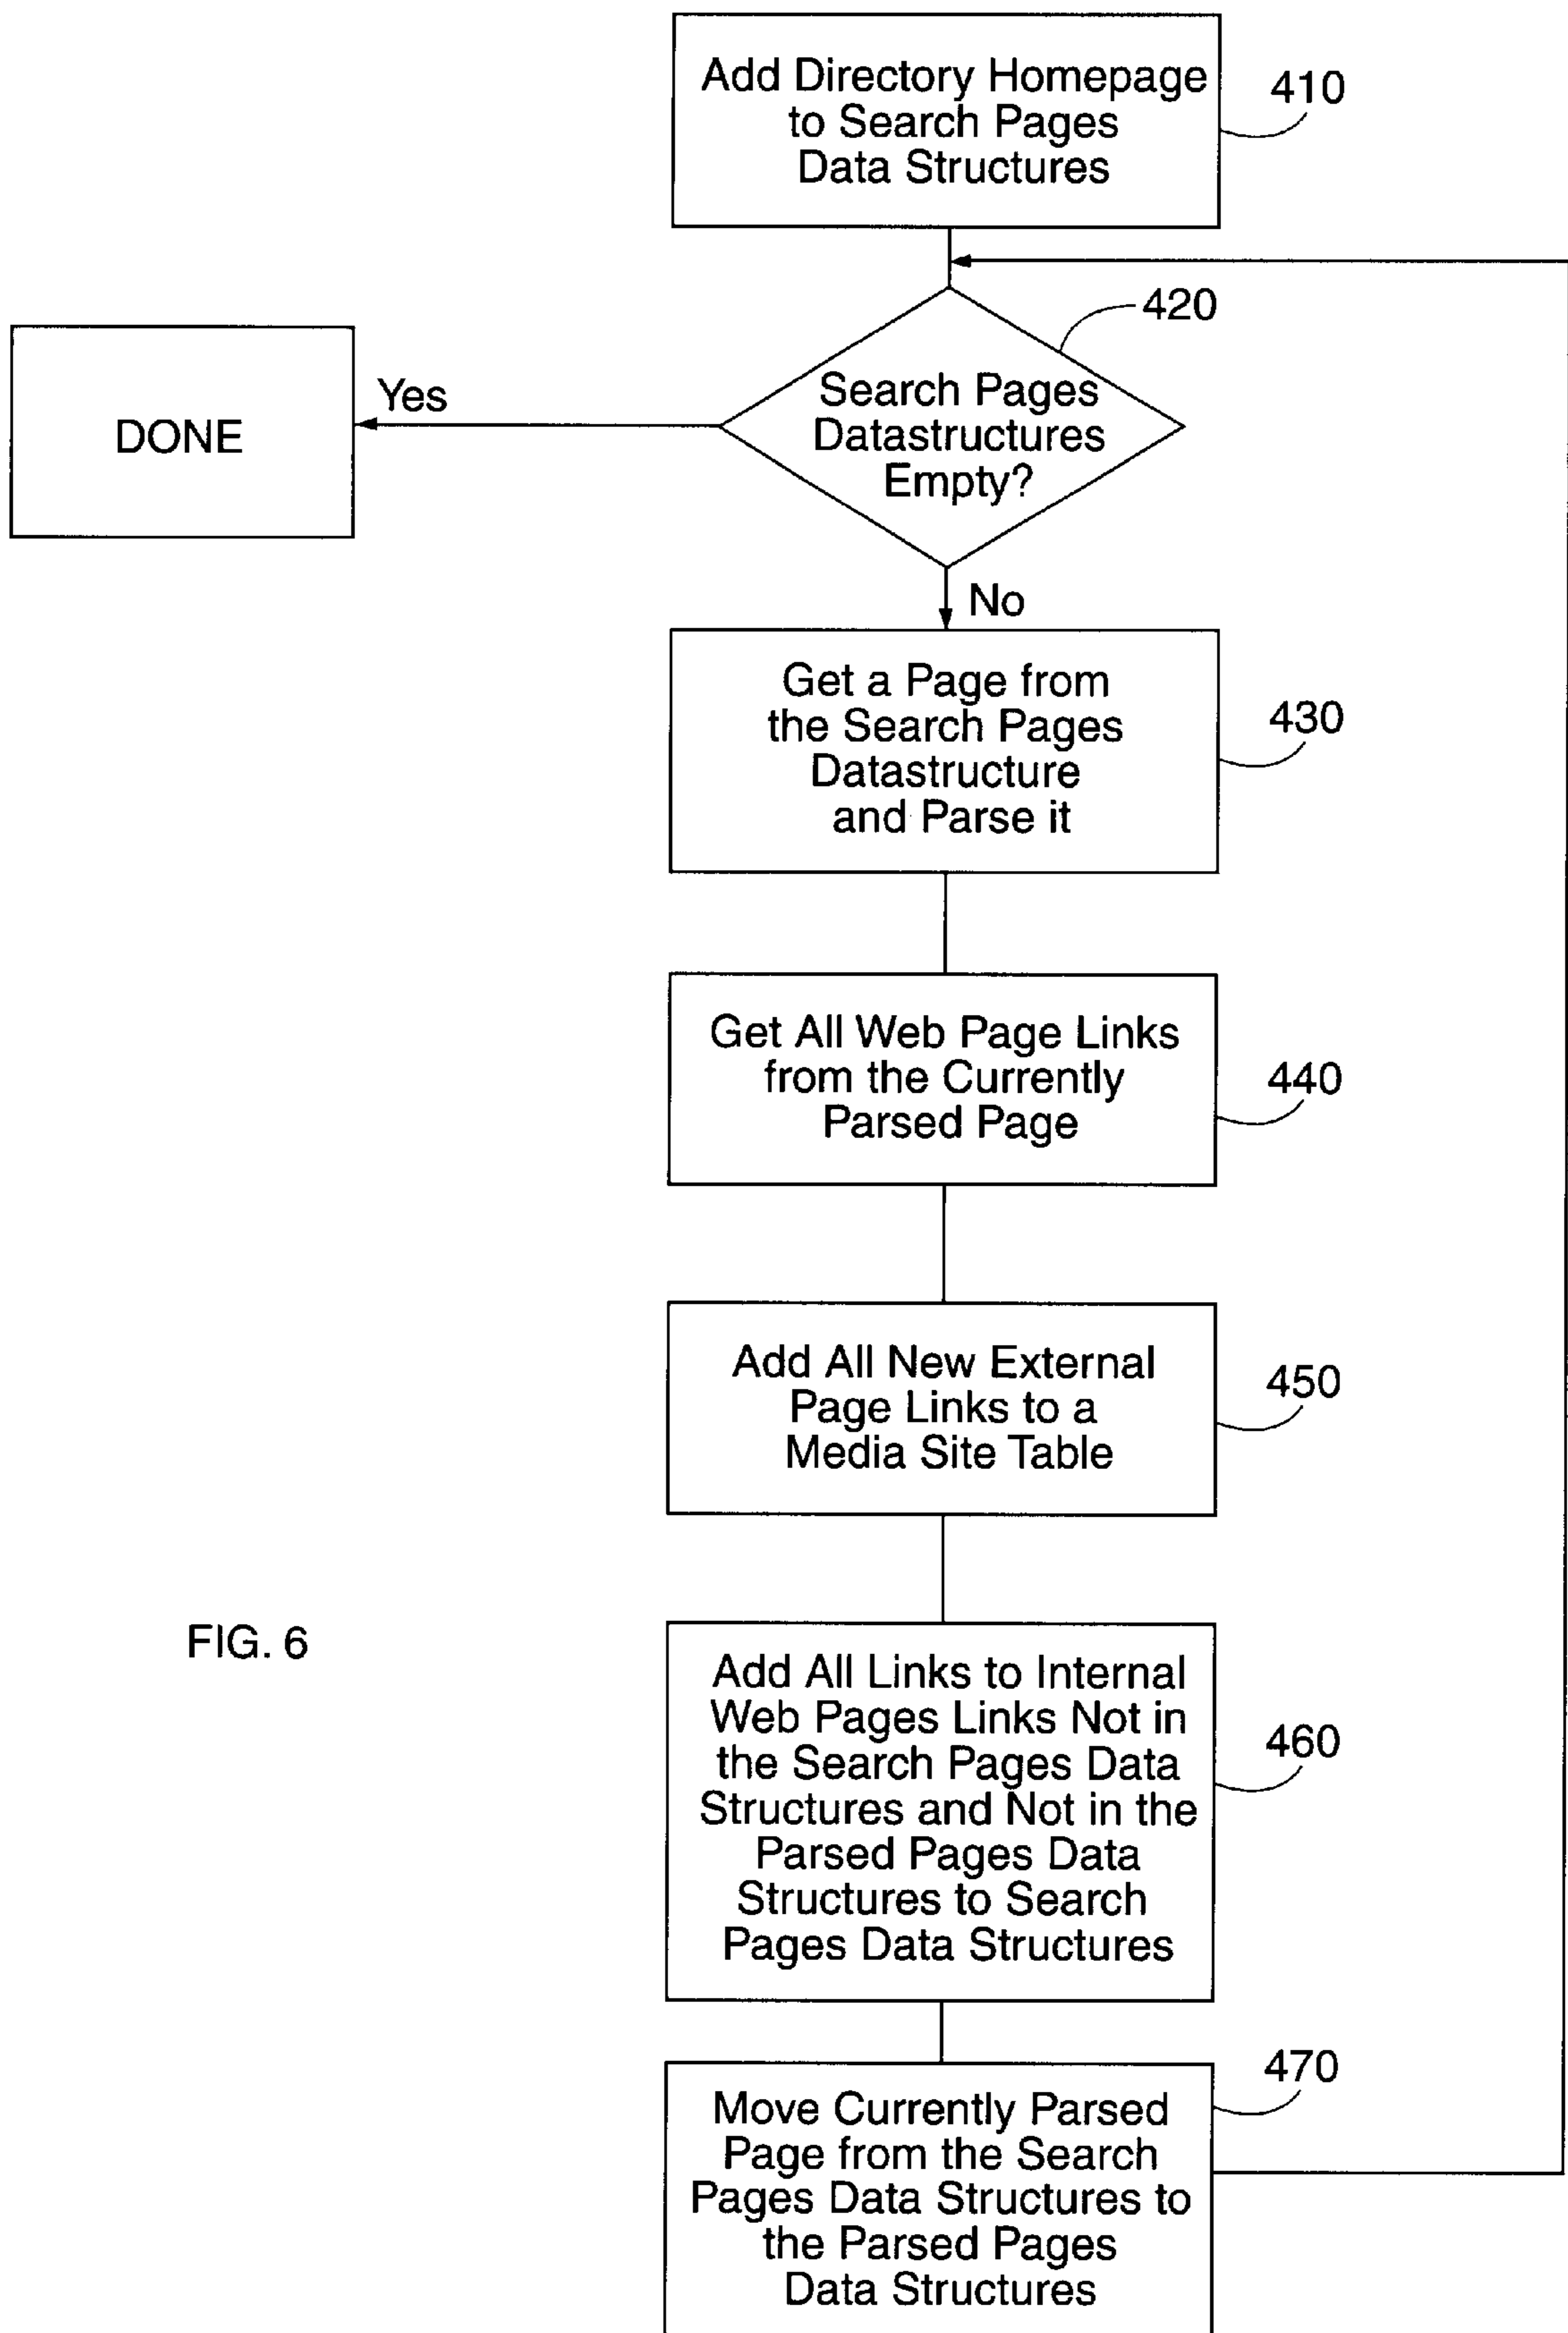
Add Directory Homepage to Search Pages Data Structures

410

420

Search Pages Datastructures Empty?

Yes

DONE

No

Get a Page from the Search Pages Datastructure and Parse it

430

Get All Web Page Links from the Currently Parsed Page

440

Add All New External Page Links to a Media Site Table

450

FIG. 6

Add All Links to Internal Web Pages Links Not in the Search Pages Data Structures and Not in the Parsed Pages Data Structures to Search Pages Data Structures

460

470

Move Currently Parsed Page from the Search Pages Data Structures to the Parsed Pages Data Structures